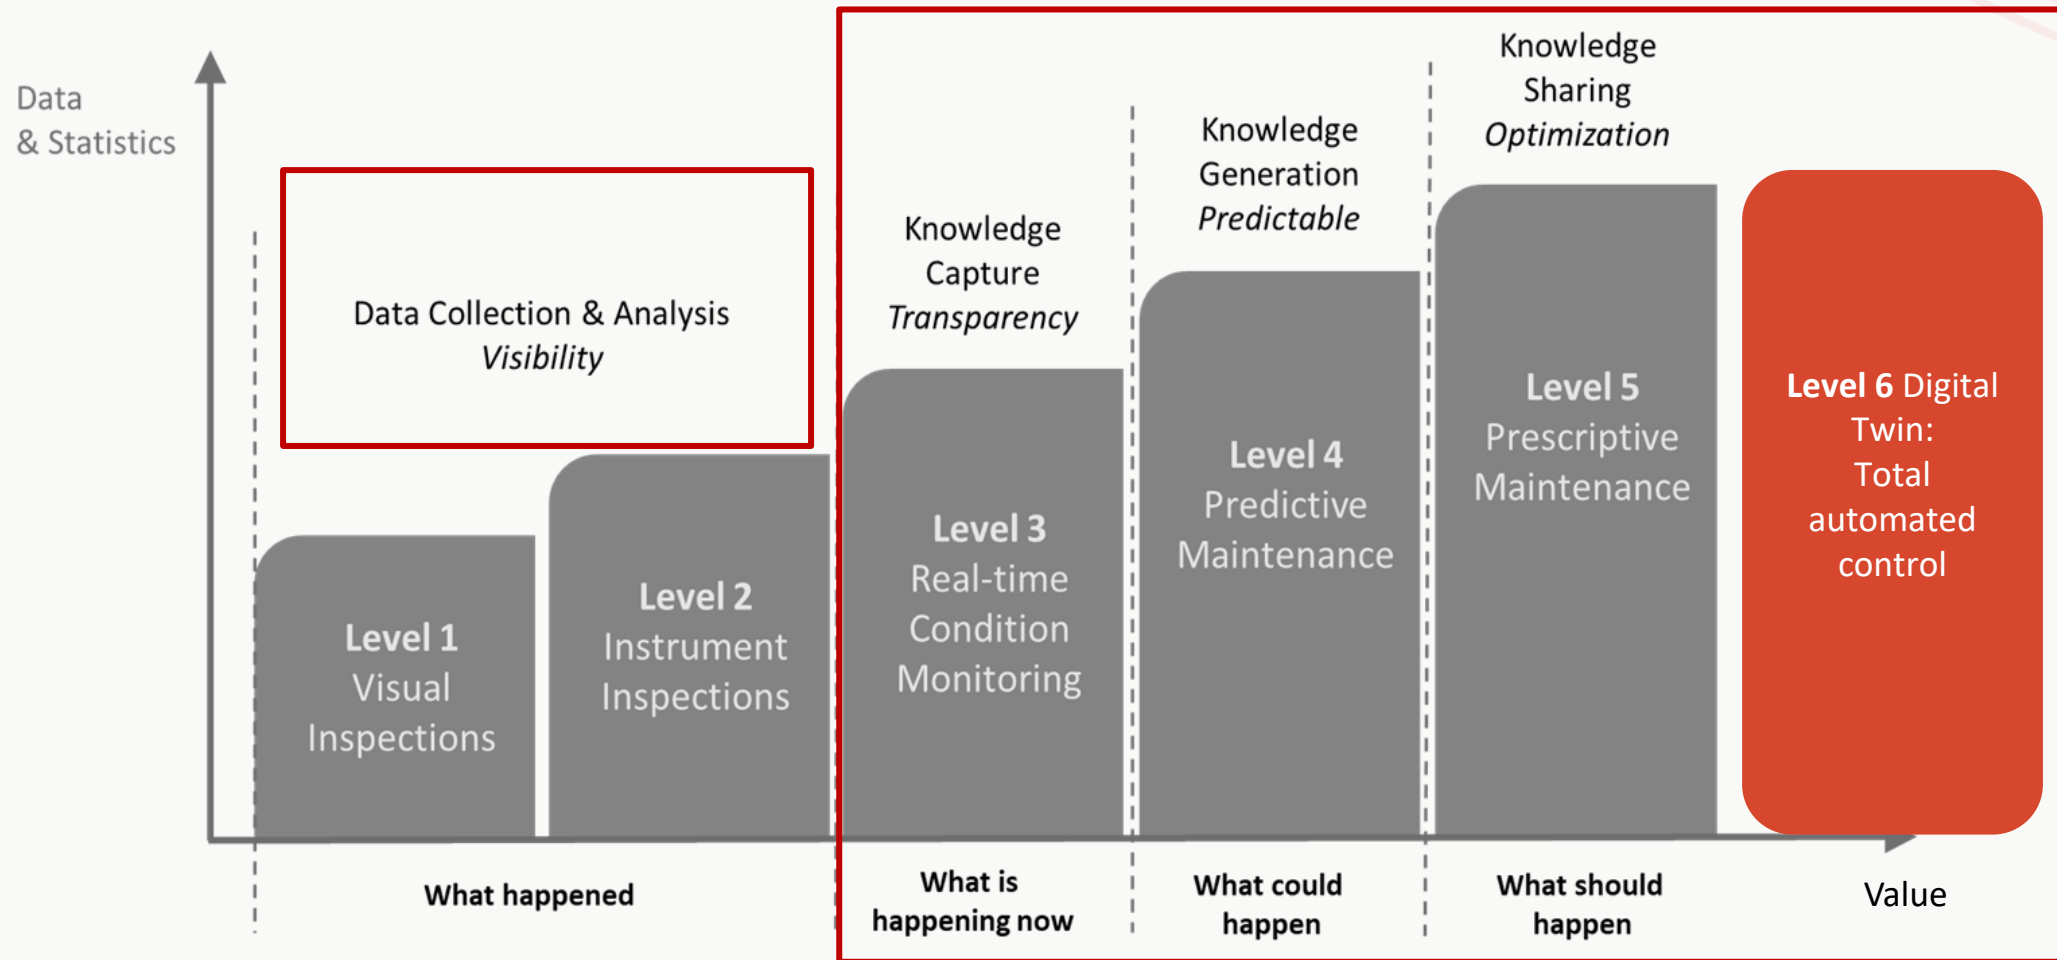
Data
& Statistics

Data Collection & Analysis
*Visibility*

Knowledge
Capture
*Transparency*

Knowledge
Generation
*Predictable*

Knowledge
Sharing
*Optimization*

**Level 1**
Visual
Inspections

**Level 2**
Instrument
Inspections

**Level 3**
Real-time
Condition
Monitoring

**Level 4**
Predictive
Maintenance

**Level 5**
Prescriptive
Maintenance

**Level 6** Digital
Twin:
Total
automated
control

**What happened**

**What is happening now**

**What could happen**

**What should happen**

Value